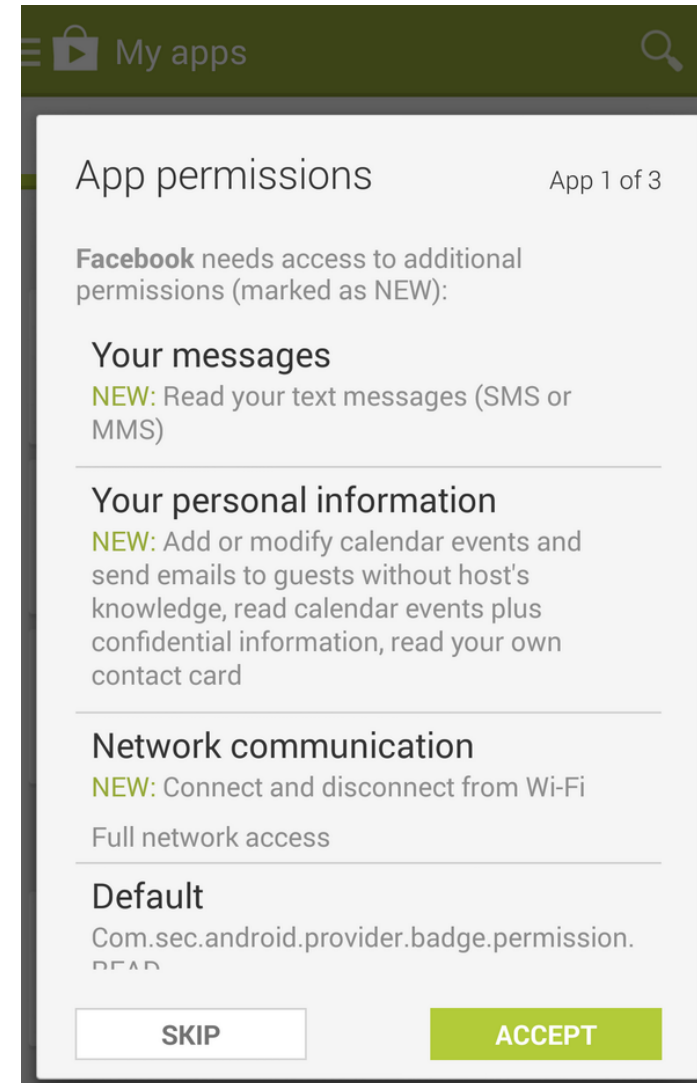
My apps

App permissions

App 1 of 3

Facebook needs access to additional permissions (marked as NEW):

Your messages
NEW: Read your text messages (SMS or MMS)

Your personal information
NEW: Add or modify calendar events and send emails to guests without host's knowledge, read calendar events plus confidential information, read your own contact card

Network communication
NEW: Connect and disconnect from Wi-Fi

Full network access

Default
Com.sec.android.provider.badge.permission.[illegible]

SKIP

ACCEPT